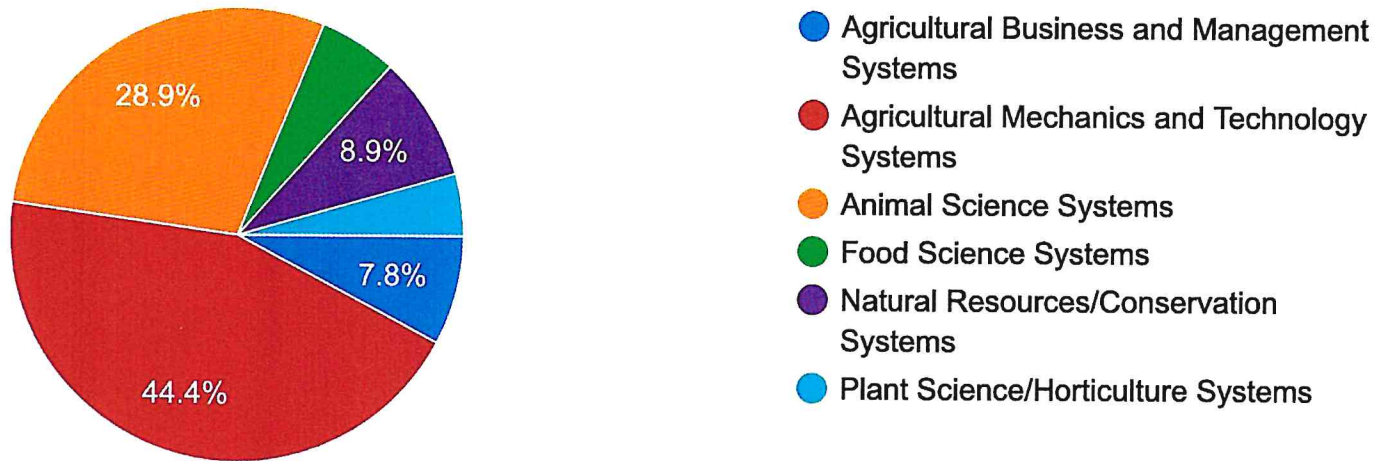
28.9%

8.9%

7.8%

44.4%

Agricultural Business and Management Systems

Agricultural Mechanics and Technology Systems

Animal Science Systems

Food Science Systems

Natural Resources/Conservation Systems

Plant Science/Horticulture Systems